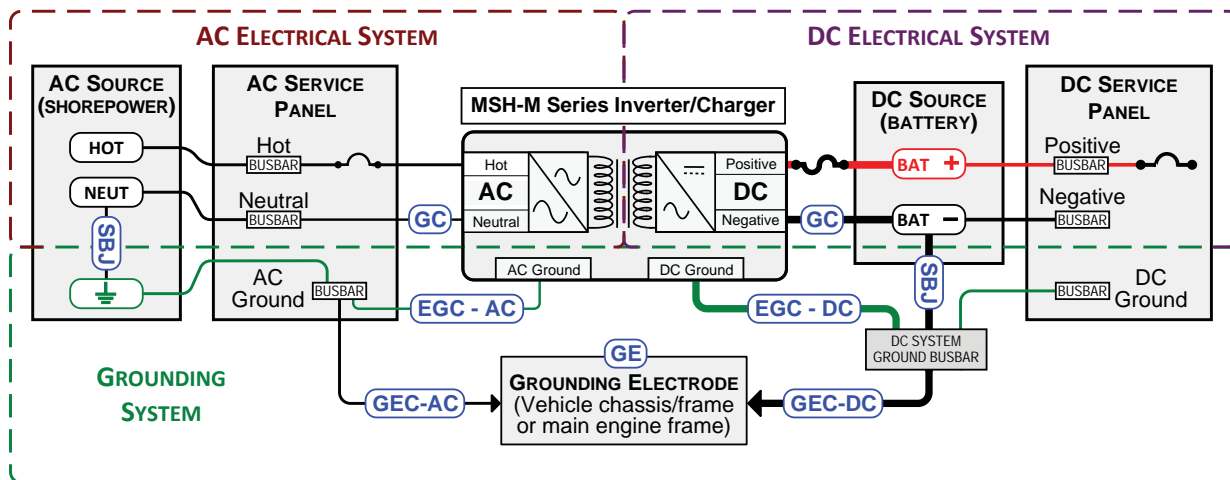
AC ELECTRICAL SYSTEM

DC ELECTRICAL SYSTEM

AC SOURCE (SHOREPOWER)

HOT

NEUT

SBJ

AC SERVICE PANEL

Hot
BUSBAR

Neutral
BUSBAR

AC Ground
BUSBAR

MSH-M Series Inverter/Charger

Hot
AC
Neutral

Positive
DC
Negative

AC Ground

DC Ground

GC

GC

DC SOURCE (BATTERY)

BAT +

BAT −

SBJ

DC SERVICE PANEL

Positive
BUSBAR

Negative
BUSBAR

BUSBAR
DC Ground

EGC - AC

EGC - DC

DC SYSTEM GROUND BUSBAR

GE

GROUNDING ELECTRODE
(Vehicle chassis/frame or main engine frame)

GEC-AC

GEC-DC

GROUNDING SYSTEM